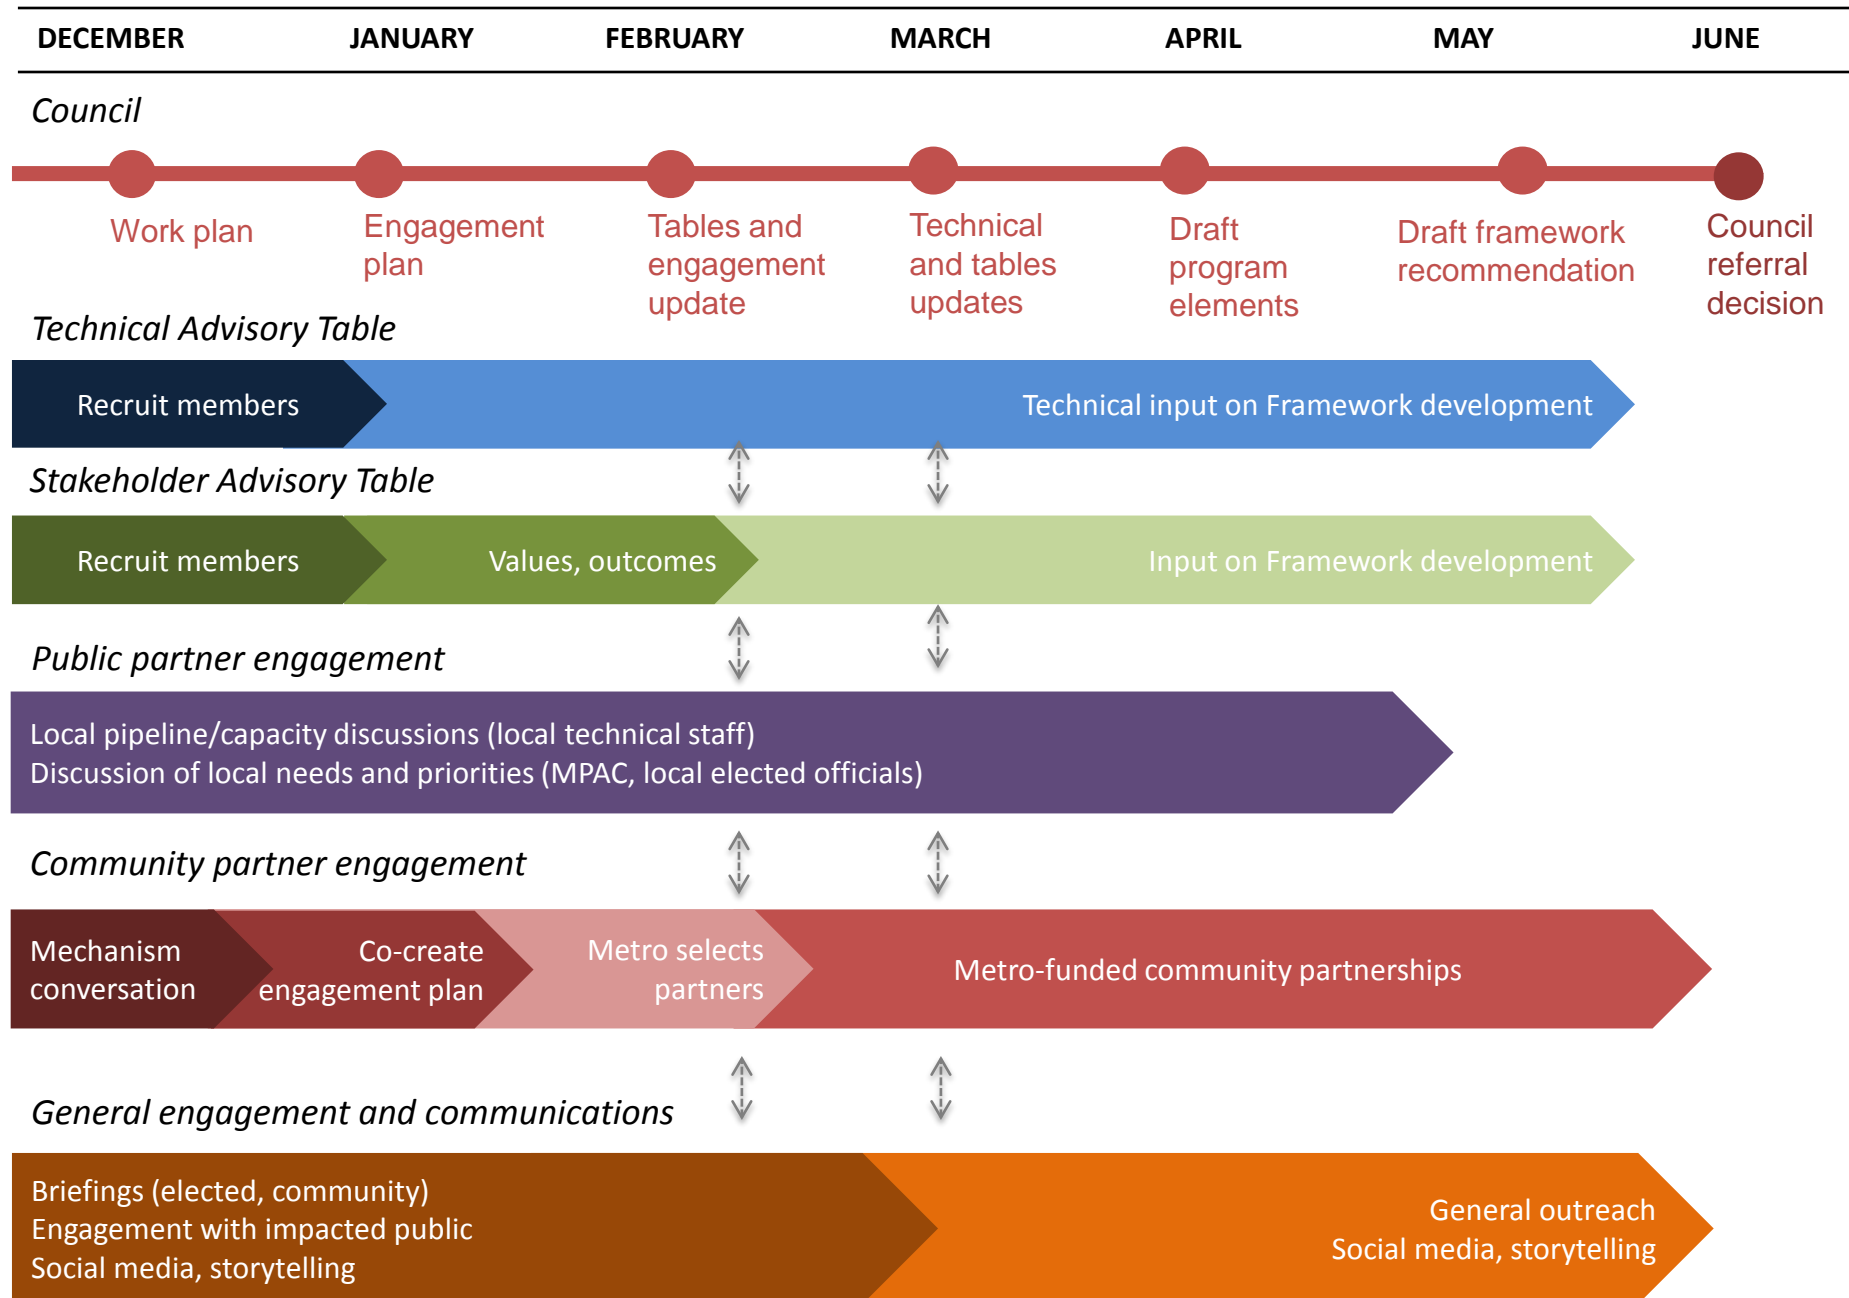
| DECEMBER | JANUARY | FEBRUARY | MARCH | APRIL | MAY | JUNE |
|---|---|---|---|---|---|---|

Council

Work plan

Engagement plan

Tables and engagement update

Technical and tables updates

Draft program elements

Draft framework recommendation

Council referral decision

Technical Advisory Table

Recruit members

Technical input on Framework development

Stakeholder Advisory Table

Recruit members

Values, outcomes

Input on Framework development

Public partner engagement

Local pipeline/capacity discussions (local technical staff)
Discussion of local needs and priorities (MPAC, local elected officials)

Community partner engagement

Mechanism conversation

Co-create engagement plan

Metro selects partners

Metro-funded community partnerships

General engagement and communications

Briefings (elected, community)
Engagement with impacted public
Social media, storytelling

General outreach
Social media, storytelling